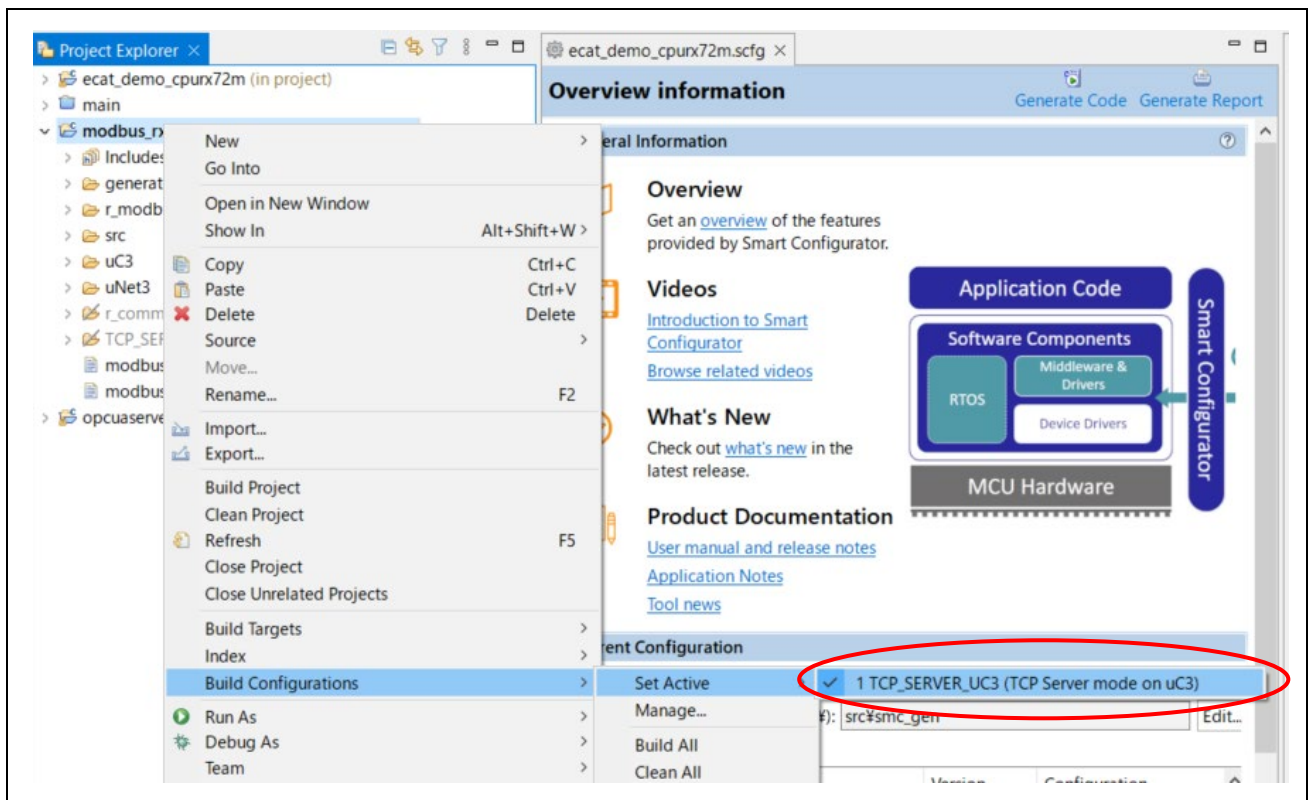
Project Explorer ×

ecat_demo_cpurx72m (in project)
main
modbus_rx
Includes
generat
r_modb
src
uC3
uNet3
r_comm
TCP_SER
modbus
modbus
opcuaserve

New
Go Into
Open in New Window
Show In Alt+Shift+W
Copy Ctrl+C
Paste Ctrl+V
Delete Delete
Source
Move...
Rename... F2
Import...
Export...
Build Project
Clean Project
Refresh F5
Close Project
Close Unrelated Projects
Build Targets
Index
Build Configurations
Run As
Debug As
Team

Set Active
Manage...
Build All
Clean All

1 TCP_SERVER_UC3 (TCP Server mode on uC3)

ecat_demo_cpurx72m.scfg ×

Overview information

Generate Code Generate Report

eral Information

Overview
Get an overview of the features provided by Smart Configurator.

Videos
Introduction to Smart Configurator
Browse related videos

What's New
Check out what's new in the latest release.

Product Documentation
User manual and release notes
Application Notes
Tool news

Application Code
Software Components
Middleware & Drivers
RTOS
Device Drivers
MCU Hardware
Smart Configurator

ent Configuration
#): src¥smc_gen
Edit...
Version Configuration